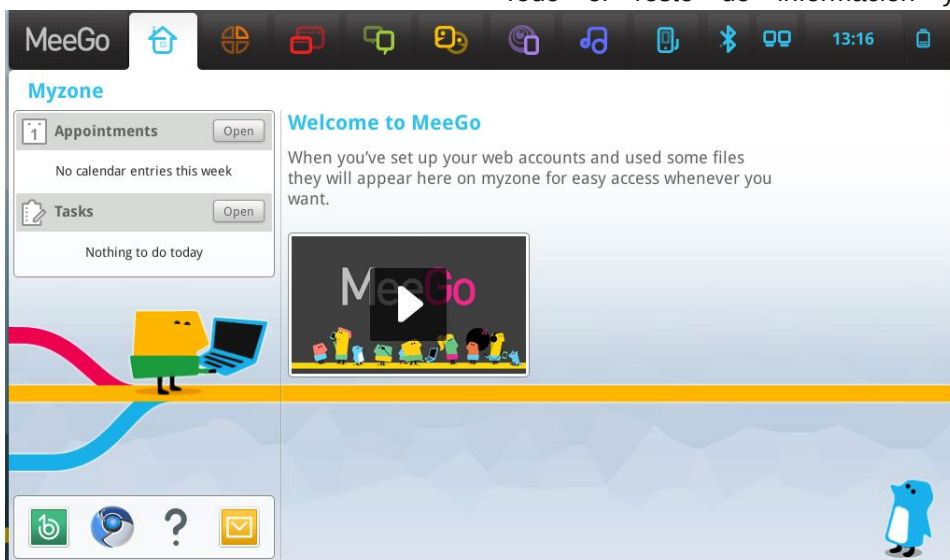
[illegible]

MeeGo

13:16

Myzone

Appointments Open

No calendar entries this week

Tasks Open

Nothing to do today

Welcome to MeeGo

When you've set up your web accounts and used some files they will appear here on myzone for easy access whenever you want.

MeeGo